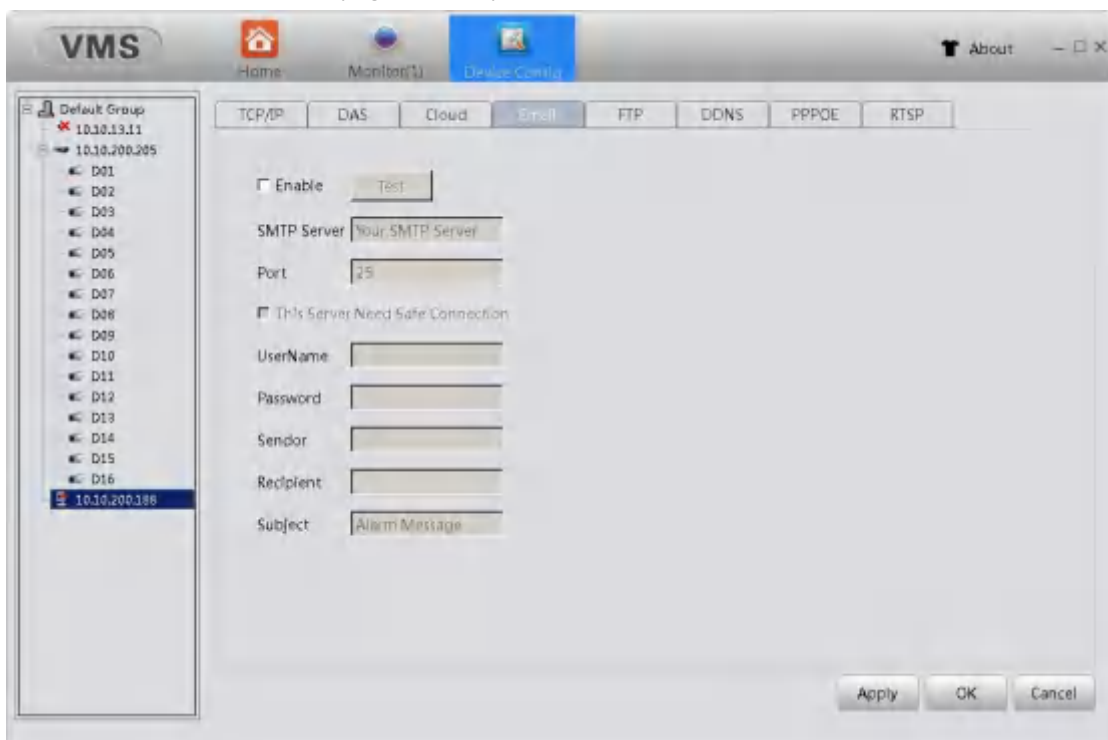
VMS

Home

Monitor(1)

Device Config

About

Default Group
10.10.13.11
10.10.200.205
D01
D02
D03
D04
D05
D06
D07
D08
D09
D10
D11
D12
D13
D14
D15
D16
10.10.200.186

TCP/IP | DAS | Cloud | Email | FTP | DDNS | PPPOE | RTSP

Enable
Test

SMTP Server
Your SMTP Server

Port
25

This Server Need Safe Connection

UserName

Password

Sendor

Recipient

Subject
Alarm Message

Apply
OK
Cancel